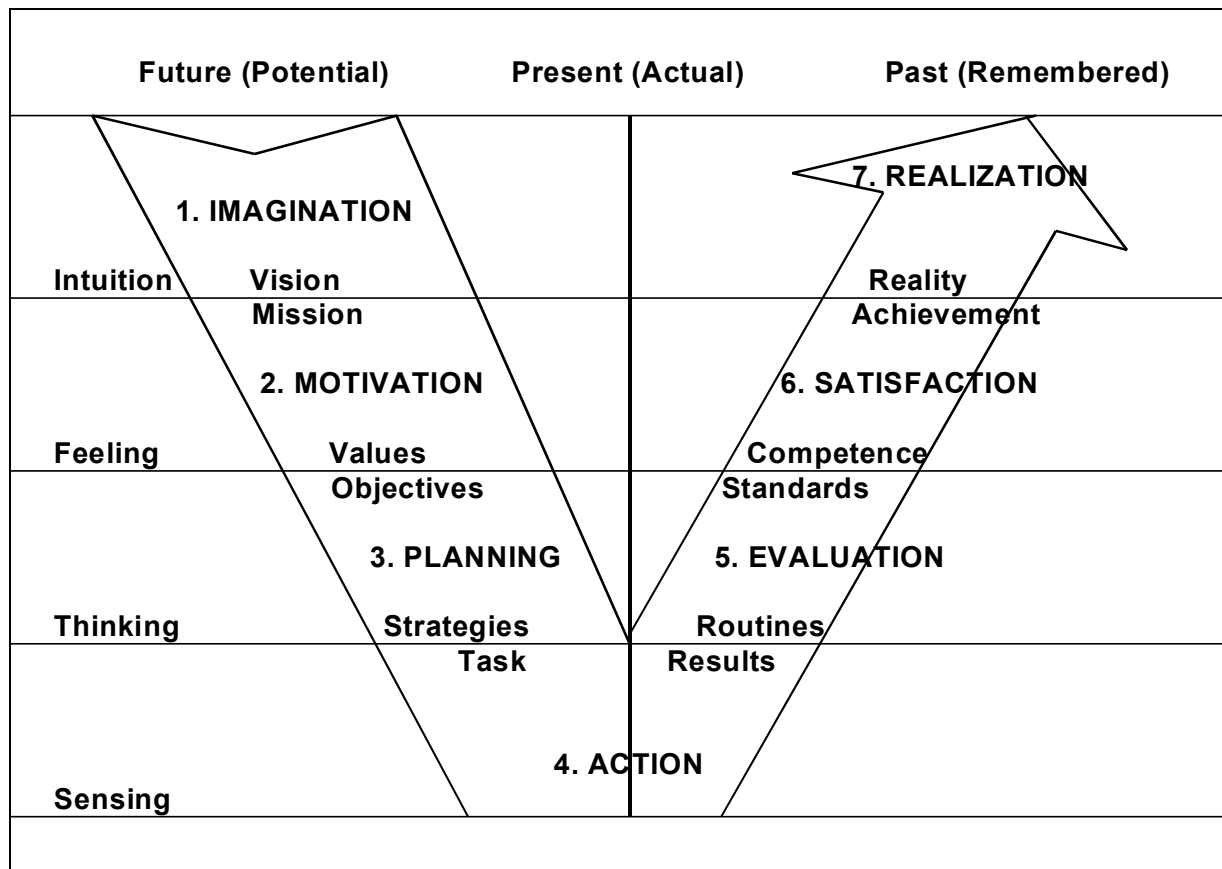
Future (Potential)   Present (Actual)   Past (Remembered)

7. REALIZATION

1. IMAGINATION

Intuition   Vision   Reality

Mission   Achievement

2. MOTIVATION   6. SATISFACTION

Feeling   Values   Competence

Objectives   Standards

3. PLANNING   5. EVALUATION

Thinking   Strategies   Routines

Task   Results

4. ACTION

Sensing